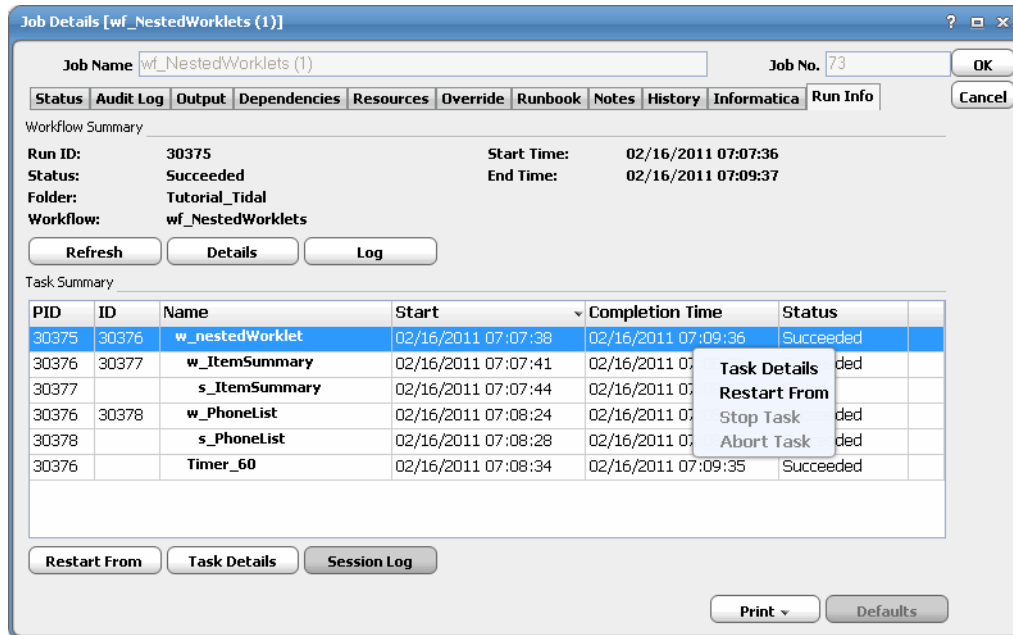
Job Details [wf_NestedWorklets (1)]

? □ ×

Job Name wf_NestedWorklets (1)

Job No. 73

OK

Cancel

Status | Audit Log | Output | Dependencies | Resources | Override | Runbook | Notes | History | Informatica | Run Info

Workflow Summary

Run ID: 30375
Status: Succeeded
Folder: Tutorial_Tidal
Workflow: wf_NestedWorklets

Start Time: 02/16/2011 07:07:36
End Time: 02/16/2011 07:09:37

Refresh | Details | Log

Task Summary

| PID | ID | Name | Start | Completion Time | Status |
|---|---|---|---|---|---|
| 30375 | 30376 | w_nestedWorklet | 02/16/2011 07:07:38 | 02/16/2011 07:09:36 | Succeeded |
| 30376 | 30377 | w_ItemSummary | 02/16/2011 07:07:41 | 02/16/2011 07 | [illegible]ded |
| 30377 | | s_ItemSummary | 02/16/2011 07:07:44 | 02/16/2011 07 | |
| 30376 | 30378 | w_PhoneList | 02/16/2011 07:08:24 | 02/16/2011 07 | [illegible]ded |
| 30378 | | s_PhoneList | 02/16/2011 07:08:28 | 02/16/2011 07 | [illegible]ded |
| 30376 | | Timer_60 | 02/16/2011 07:08:34 | 02/16/2011 07:09:35 | Succeeded |

Task Details
Restart From
Stop Task
Abort Task

Restart From | Task Details | Session Log

Print ▾ | Defaults